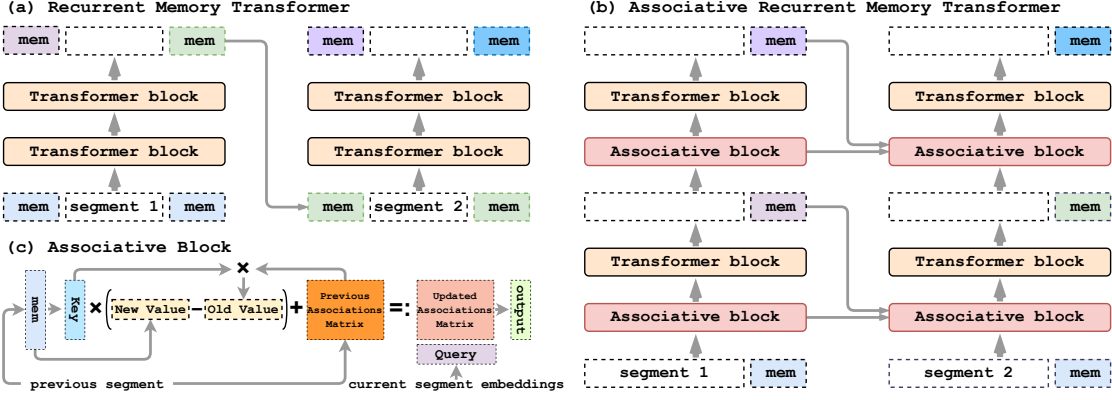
(a) Recurrent Memory Transformer

mem
mem
Transformer block
Transformer block
mem segment 1 mem

mem
Transformer block
Transformer block
mem segment 2 mem

(b) Associative Recurrent Memory Transformer

mem
Transformer block
Associative block
mem
Transformer block
Associative block
segment 1 mem

mem
Transformer block
Associative block
mem
Transformer block
Associative block
segment 2 mem

(c) Associative Block

mem
Key $\times$ (New Value $-$ Old Value) $+$ Previous Associations Matrix $=:$ Updated Associations Matrix
$\times$
output
Query
previous segment
current segment embeddings